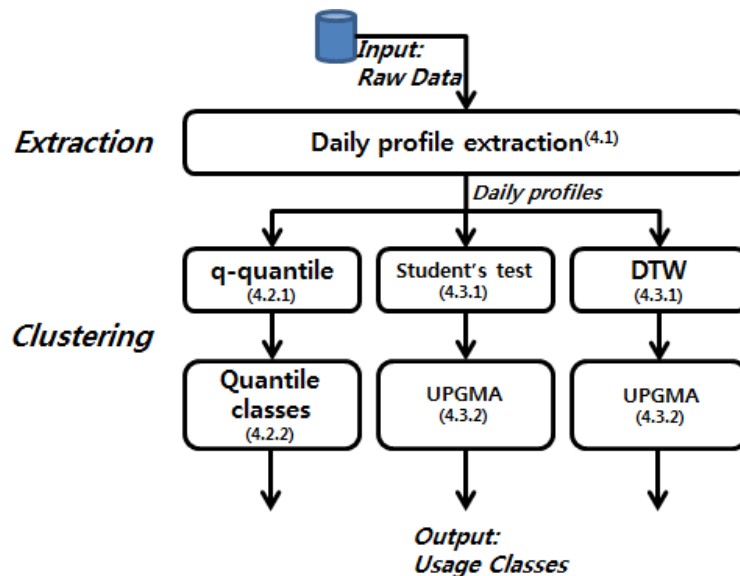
Input:
Raw Data

Extraction

Daily profile extraction$^{(4.1)}$

Daily profiles

Clustering

q-quantile
(4.2.1)

Student's test
(4.3.1)

DTW
(4.3.1)

Quantile classes
(4.2.2)

UPGMA
(4.3.2)

UPGMA
(4.3.2)

Output:
Usage Classes